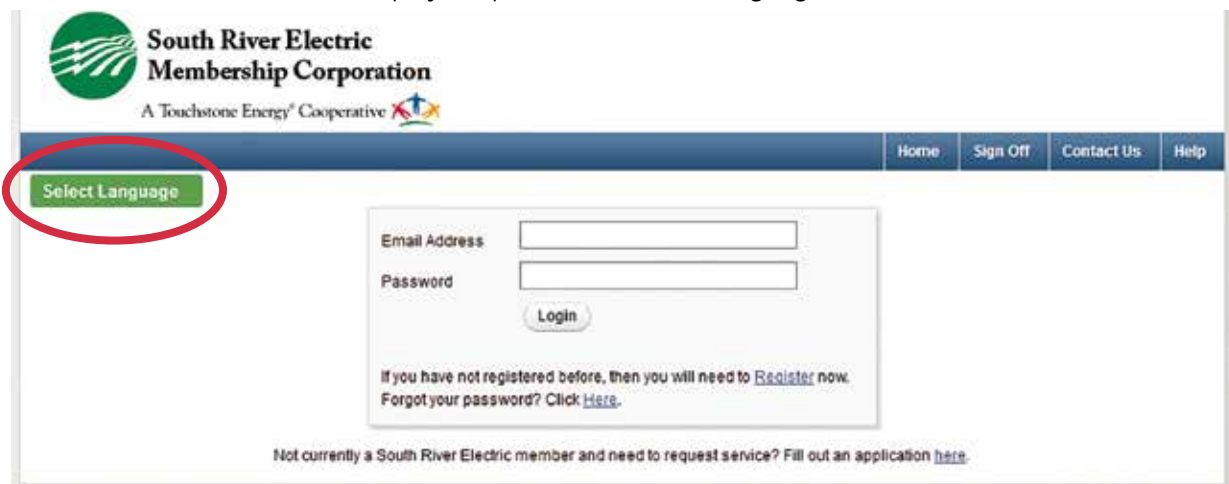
South River Electric Membership Corporation

A Touchstone Energy® Cooperative

Home Sign Off Contact Us Help

Select Language

Email Address

Password

Login

If you have not registered before, then you will need to Register now.
Forgot your password? Click Here.

Not currently a South River Electric member and need to request service? Fill out an application here.